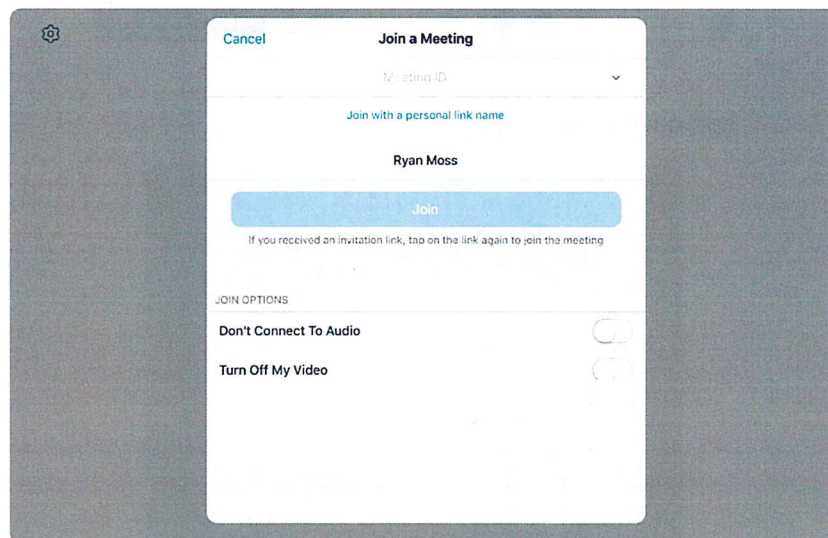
Cancel

Join a Meeting

Meeting ID

Join with a personal link name

Ryan Moss

Join

If you received an invitation link, tap on the link again to join the meeting

JOIN OPTIONS

Don't Connect To Audio

Turn Off My Video